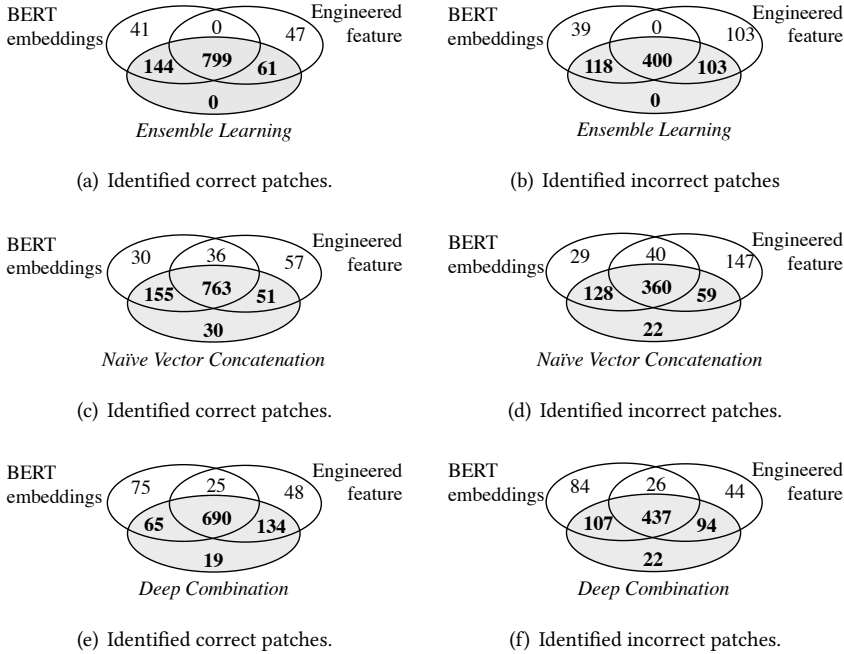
BERT embeddings 41 0 47 Engineered feature
144 799 61
0
*Ensemble Learning*

(a) Identified correct patches.

BERT embeddings 39 0 103 Engineered feature
118 400 103
0
*Ensemble Learning*

(b) Identified incorrect patches

BERT embeddings 30 36 57 Engineered feature
155 763 51
30
*Naïve Vector Concatenation*

(c) Identified correct patches.

BERT embeddings 29 40 147 Engineered feature
128 360 59
22
*Naïve Vector Concatenation*

(d) Identified incorrect patches.

BERT embeddings 75 25 48 Engineered feature
65 690 134
19
*Deep Combination*

(e) Identified correct patches.

BERT embeddings 84 26 44 Engineered feature
107 437 94
22
*Deep Combination*

(f) Identified incorrect patches.